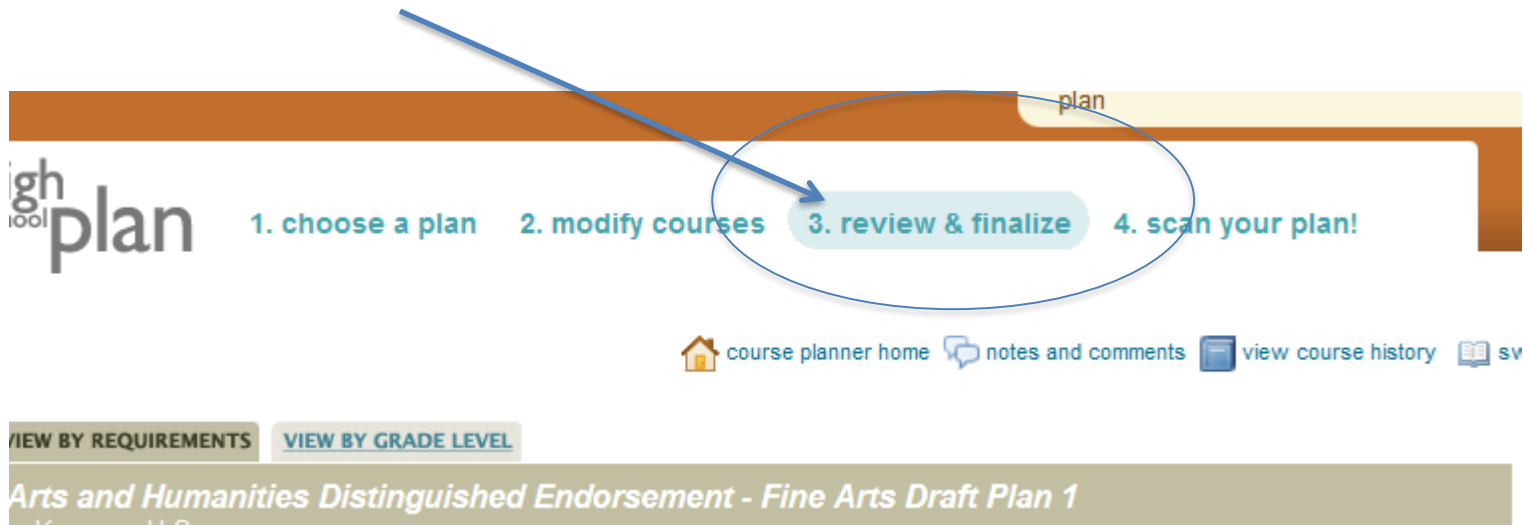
plan

igh
ool plan

1. choose a plan 2. modify courses 3. review & finalize 4. scan your plan!

course planner home notes and comments view course history sw

IEW BY REQUIREMENTS VIEW BY GRADE LEVEL

Arts and Humanities Distinguished Endorsement - Fine Arts Draft Plan 1

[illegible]